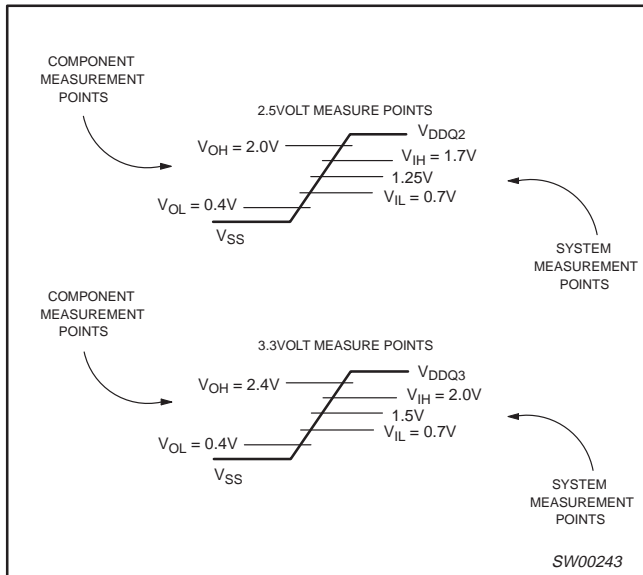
COMPONENT MEASUREMENT POINTS

2.5VOLT MEASURE POINTS

$V_{DDQ2}$

$V_{OH} = 2.0V$

$V_{IH} = 1.7V$

1.25V

$V_{IL} = 0.7V$

$V_{OL} = 0.4V$

$V_{SS}$

SYSTEM MEASUREMENT POINTS

COMPONENT MEASUREMENT POINTS

3.3VOLT MEASURE POINTS

$V_{DDQ3}$

$V_{OH} = 2.4V$

$V_{IH} = 2.0V$

1.5V

$V_{IL} = 0.7V$

$V_{OL} = 0.4V$

$V_{SS}$

SYSTEM MEASUREMENT POINTS

SW00243